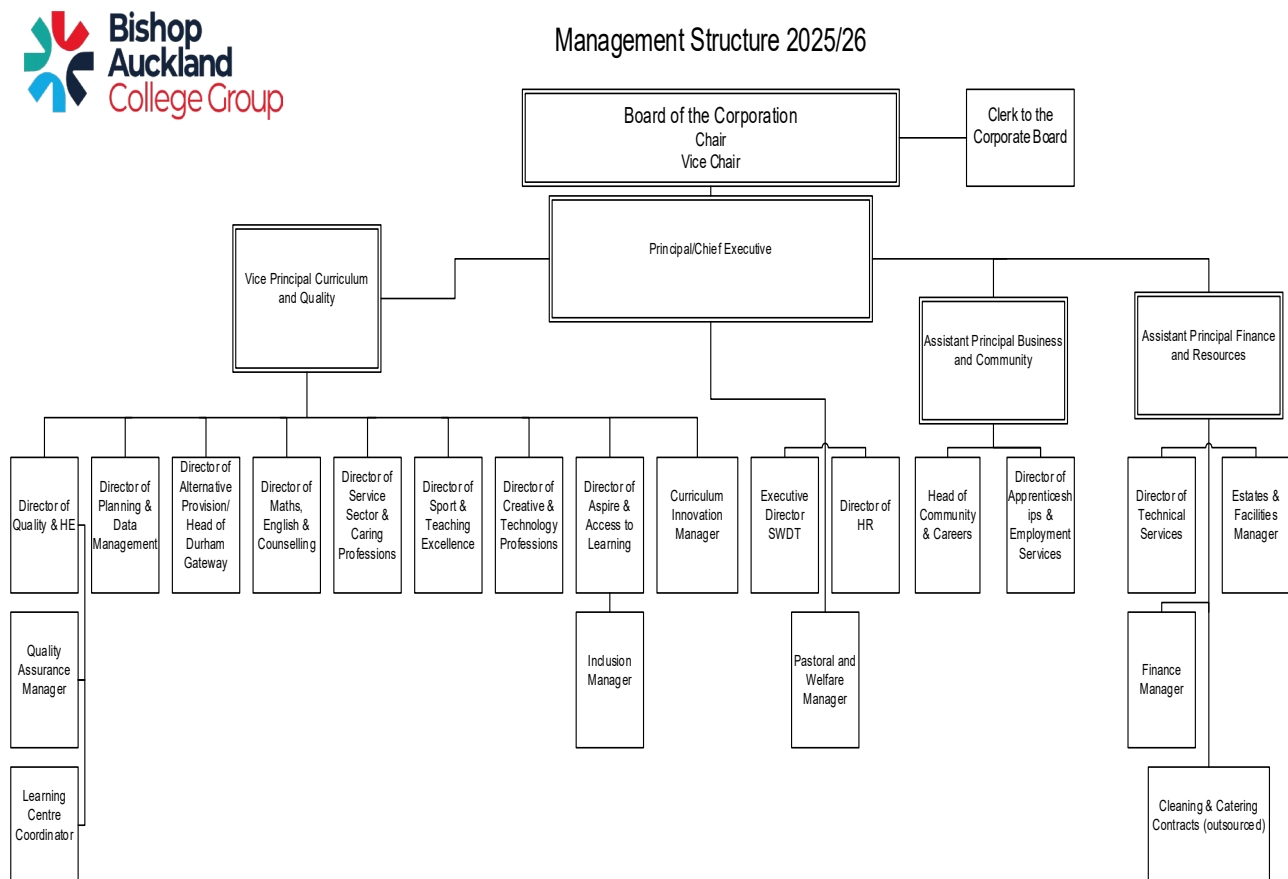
Bishop Auckland College Group

Management Structure 2025/26

Board of the Corporation
Chair
Vice Chair

Clerk to the Corporate Board

Principal/Chief Executive

Vice Principal Curriculum and Quality

Assistant Principal Business and Community

Assistant Principal Finance and Resources

Director of Quality & HE

Director of Planning & Data Management

Director of Alternative Provision/ Head of Durham Gateway

Director of Maths, English & Counselling

Director of Service Sector & Caring Professions

Director of Sport & Teaching Excellence

Director of Creative & Technology Professions

Director of Aspire & Access to Learning

Curriculum Innovation Manager

Executive Director SWDT

Director of HR

Head of Community & Careers

Director of Apprenticeships & Employment Services

Director of Technical Services

Estates & Facilities Manager

Quality Assurance Manager

Inclusion Manager

Pastoral and Welfare Manager

Finance Manager

Learning Centre Coordinator

Cleaning & Catering Contracts (outsourced)